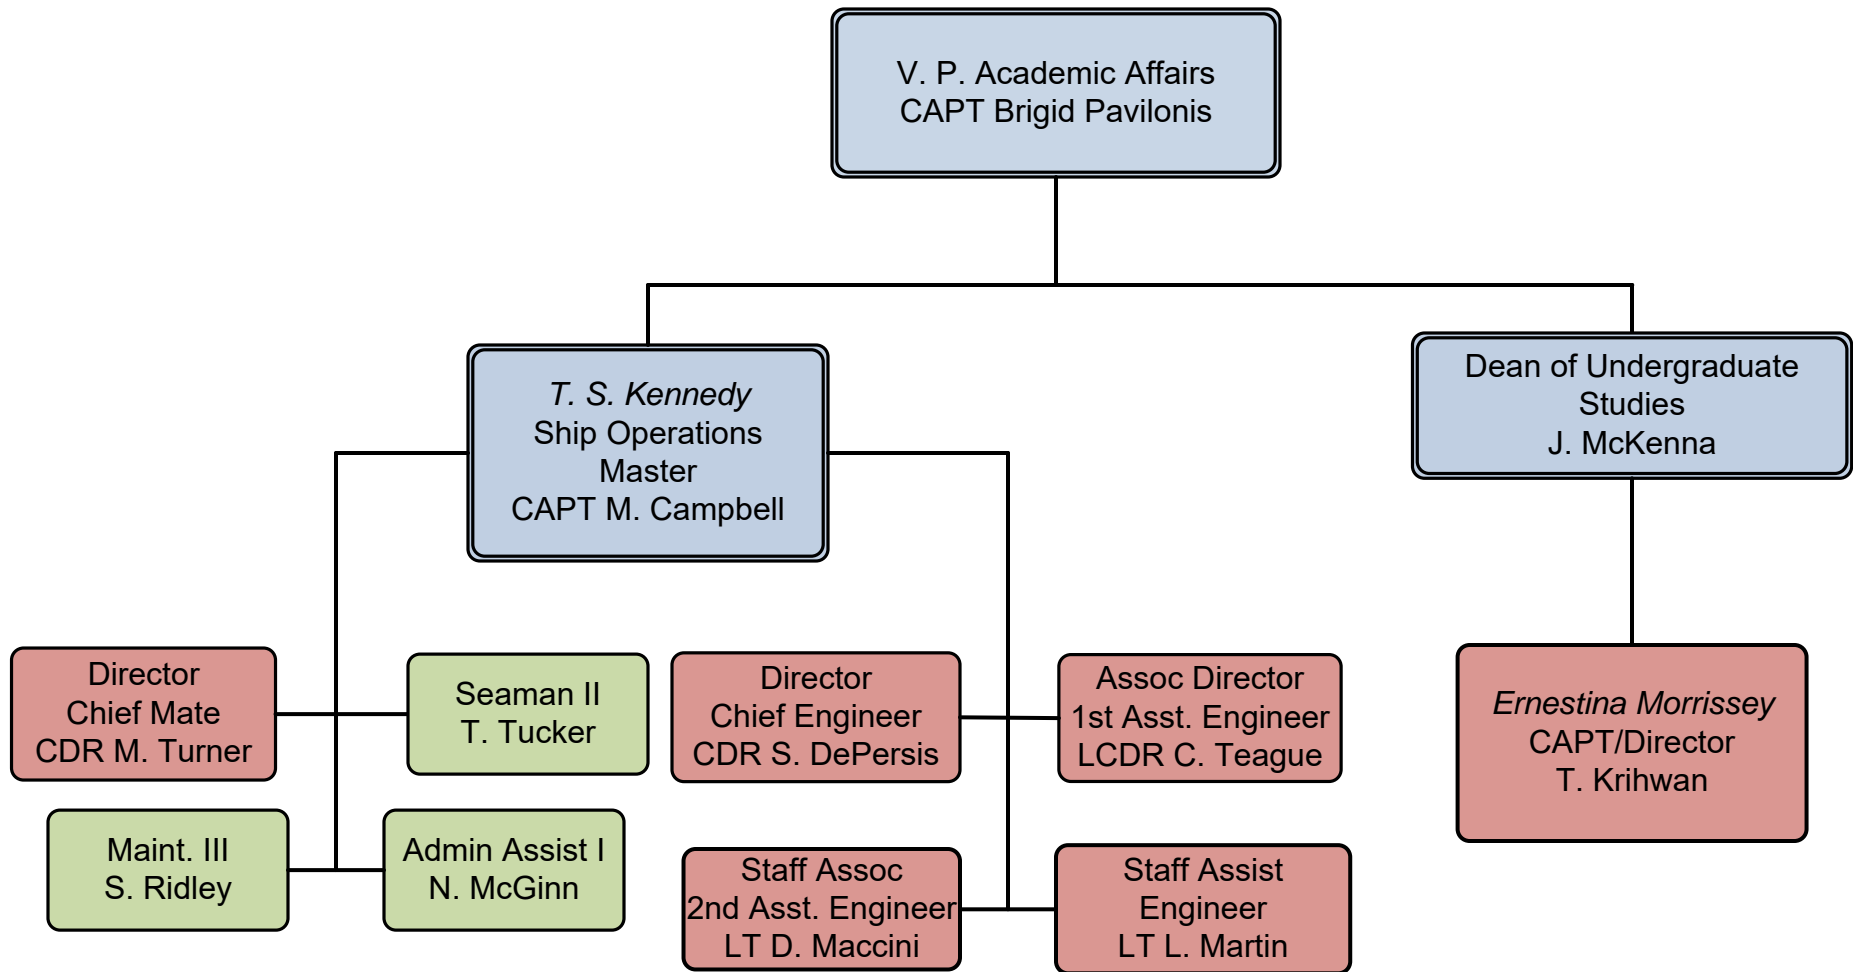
V. P. Academic Affairs
CAPT Brigid Pavilonis

T. S. Kennedy
Ship Operations
Master
CAPT M. Campbell

Dean of Undergraduate Studies
J. McKenna

Director
Chief Mate
CDR M. Turner

Seaman II
T. Tucker

Director
Chief Engineer
CDR S. DePersis

Assoc Director
1st Asst. Engineer
LCDR C. Teague

Ernestina Morrissey
CAPT/Director
T. Krihwan

Maint. III
S. Ridley

Admin Assist I
N. McGinn

Staff Assoc
2nd Asst. Engineer
LT D. Maccini

Staff Assist
Engineer
LT L. Martin